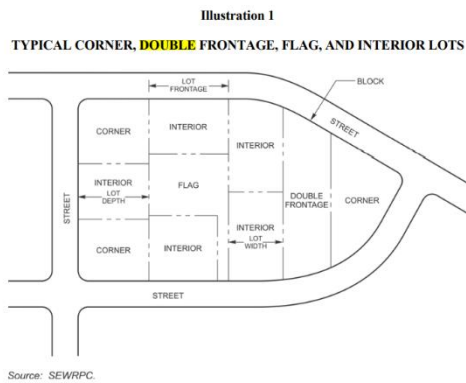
Illustration 1

TYPICAL CORNER, DOUBLE FRONTAGE, FLAG, AND INTERIOR LOTS

LOT FRONTAGE

BLOCK

CORNER

INTERIOR

INTERIOR

STREET

INTERIOR

LOT DEPTH

FLAG

DOUBLE FRONTAGE

CORNER

STREET

INTERIOR

LOT WIDTH

CORNER

INTERIOR

STREET

Source: SEWRPC.